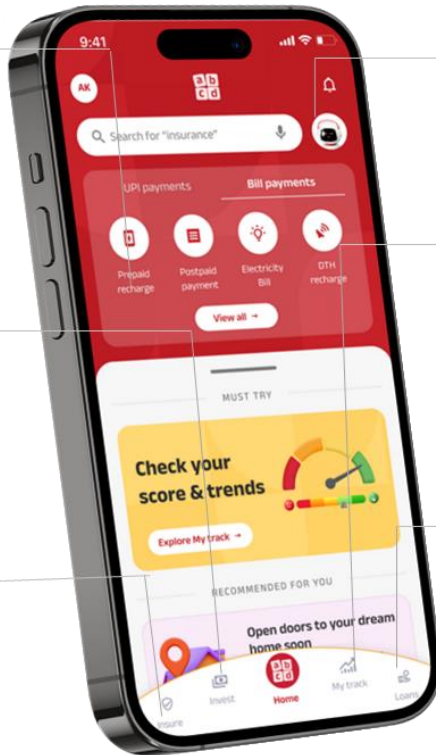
9:41

AK

ab cd

Search for "insurance"

UPI payments

Bill payments

Prepaid recharge

Postpaid payment

Electricity Bill

DTH recharge

View all →

MUST TRY

Check your score & trends

Explore My track →

RECOMMENDED FOR YOU

Open doors to your dream home soon

Insure

Invest

Home

My track

Loans